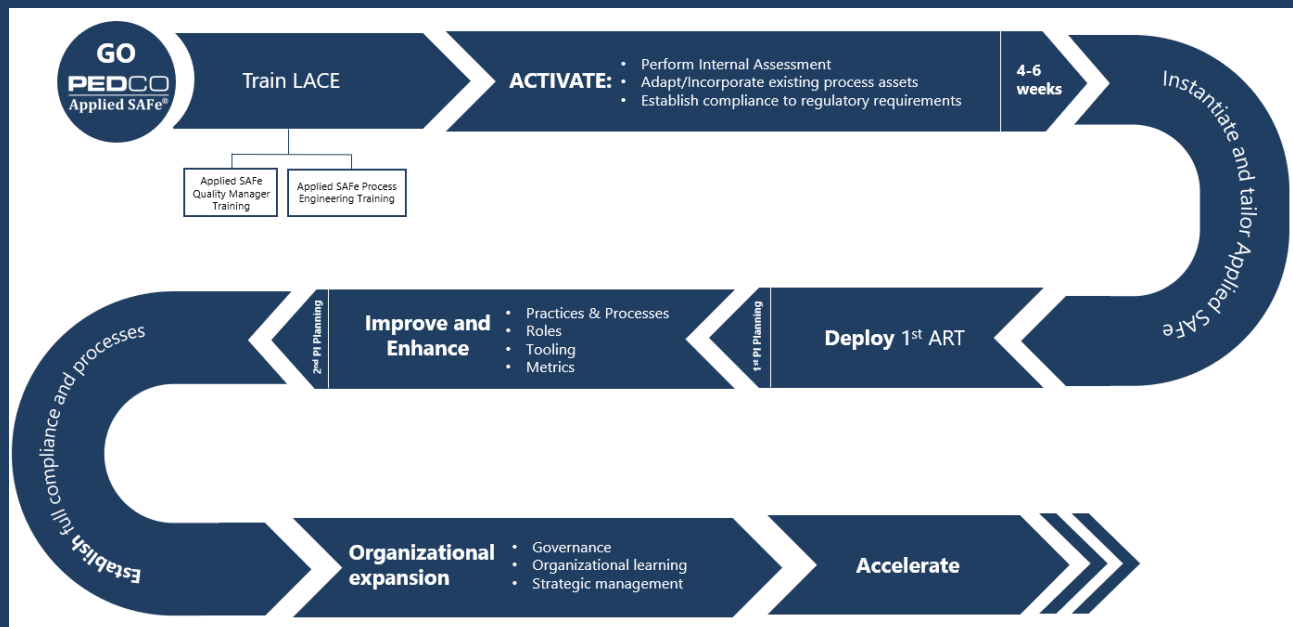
GO
PEDCO
Applied SAFe®

Train LACE

Applied SAFe Quality Manager Training

Applied SAFe Process Engineering Training

ACTIVATE:
• Perform Internal Assessment
• Adapt/Incorporate existing process assets
• Establish compliance to regulatory requirements

4-6 weeks

Instantiate and tailor Applied SAFe

Deploy 1$^{st}$ ART

1$^{st}$ PI Planning

Improve and Enhance
• Practices & Processes
• Roles
• Tooling
• Metrics

2$^{nd}$ PI Planning

Establish full compliance and processes

Organizational expansion
• Governance
• Organizational learning
• Strategic management

Accelerate